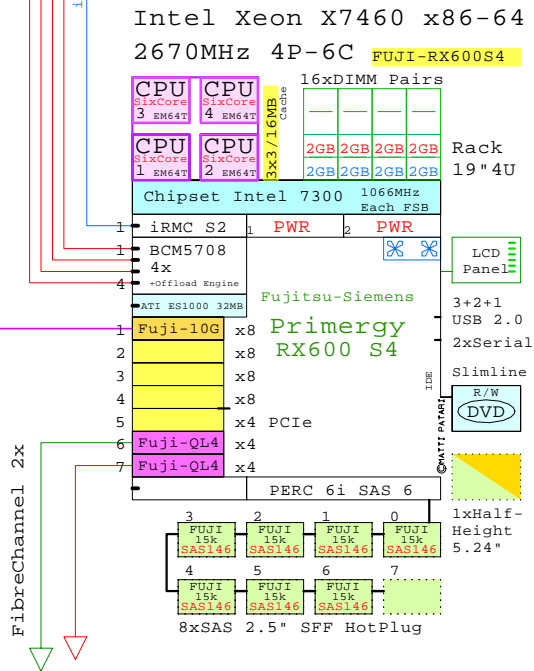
Intel Xeon X7460 x86-64
2670MHz 4P-6C FUJI-RX600S4

CPU SixCore 3 EM64T
CPU SixCore 4 EM64T
CPU SixCore 1 EM64T
CPU SixCore 2 EM64T
3x3/16MB Cache

16xDIMM Pairs
2GB 2GB 2GB 2GB
2GB 2GB 2GB 2GB
Rack 19"4U

Chipset Intel 7300 1066MHz Each FSB

1 iRMC S2
1 PWR 2 PWR
1 BCM5708 4x +Offload Engine
4
ATI ES1000 32MB
LCD Panel
Fujitsu-Siemens
Primergy RX600 S4
3+2+1 USB 2.0
2xSerial
Slimline
R/W DVD
IDE
©MATTI PATARI

1 Fuji-10G x8
2 x8
3 x8
4 x8
5 x4 PCIe
6 Fuji-QL4 x4
7 Fuji-QL4 x4

FibreChannel 2x

PERC 6i SAS 6

3 FUJI 15k SAS146
2 FUJI 15k SAS146
1 FUJI 15k SAS146
0 FUJI 15k SAS146
4 FUJI 15k SAS146
5 FUJI 15k SAS146
6 FUJI 15k SAS146
7

1xHalf-Height 5.24"

8xSAS 2.5" SFF HotPlug